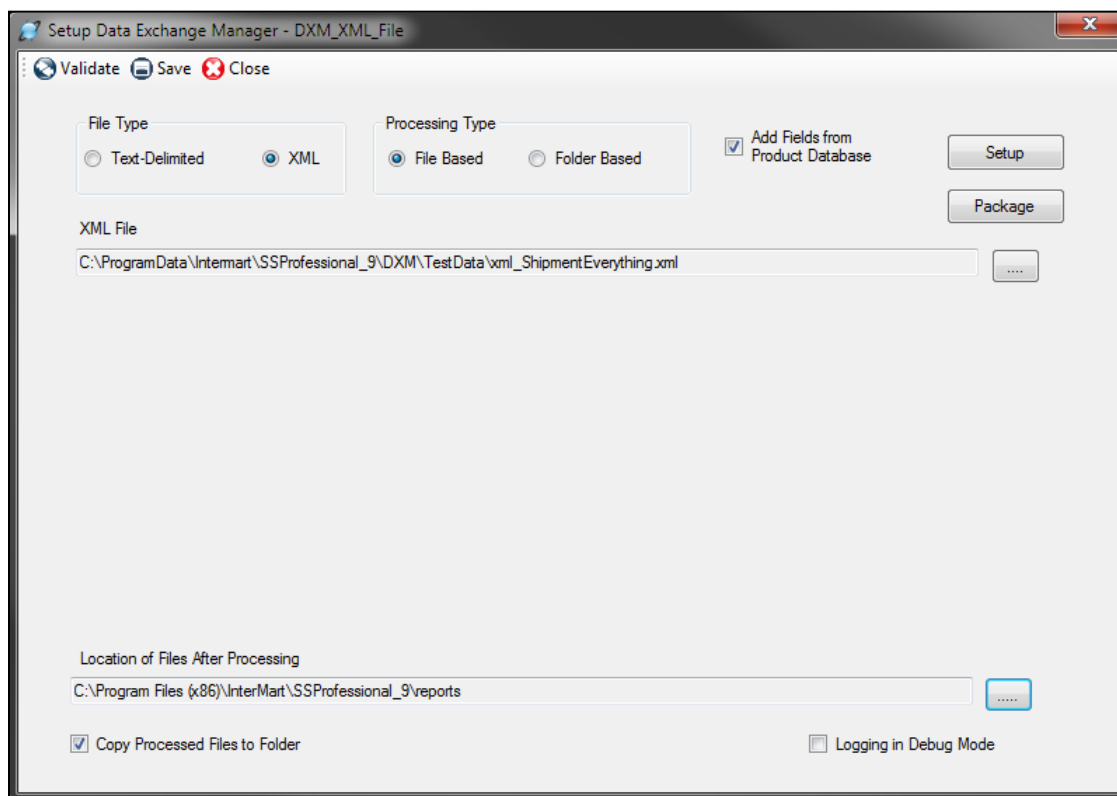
Setup Data Exchange Manager - DXM_XML_File

Validate Save Close

File Type
Text-Delimited
XML

Processing Type
File Based
Folder Based

Add Fields from Product Database

Setup

Package

XML File

C:\ProgramData\Intermart\SSProfessional_9\DXM\TestData\xml_ShipmentEverything.xml

....

Location of Files After Processing

C:\Program Files (x86)\InterMart\SSProfessional_9\reports

.....

Copy Processed Files to Folder

Logging in Debug Mode